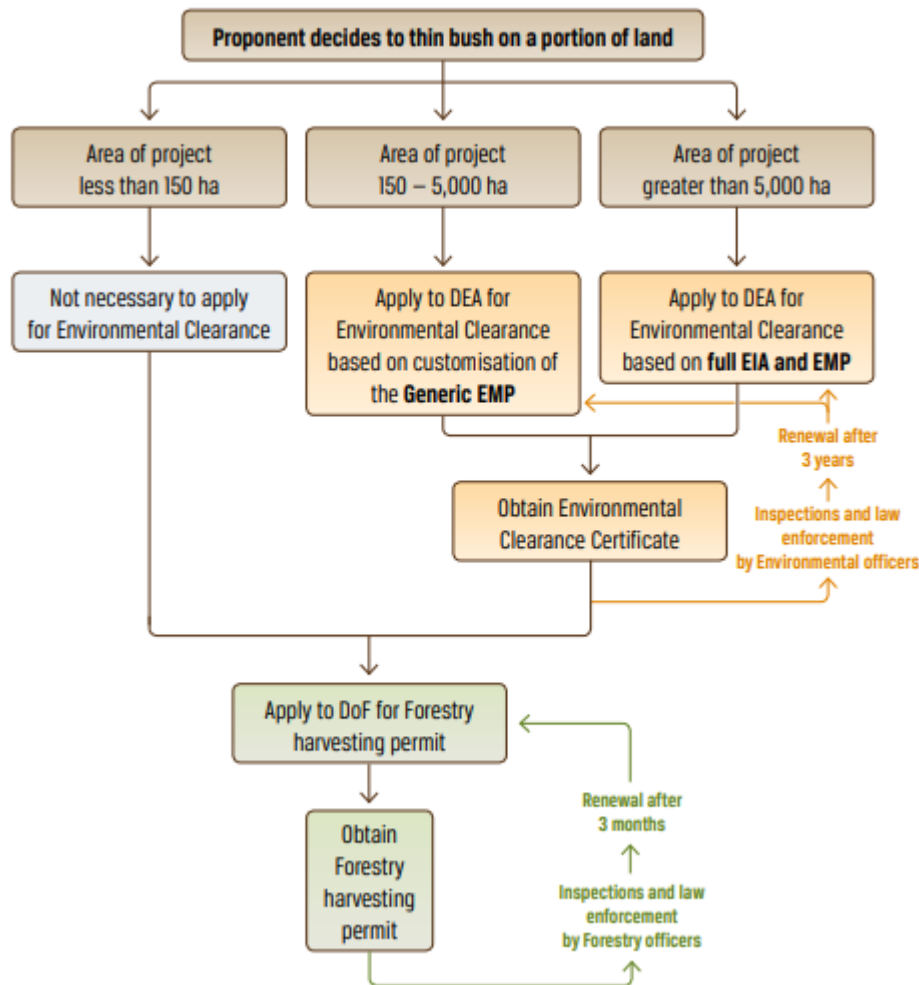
Proponent decides to thin bush on a portion of land

Area of project less than 150 ha

Area of project 150 – 5,000 ha

Area of project greater than 5,000 ha

Not necessary to apply for Environmental Clearance

Apply to DEA for Environmental Clearance based on customisation of the **Generic EMP**

Apply to DEA for Environmental Clearance based on **full EIA and EMP**

Renewal after 3 years

Obtain Environmental Clearance Certificate

Inspections and law enforcement by Environmental officers

Apply to DoF for Forestry harvesting permit

Renewal after 3 months

Obtain Forestry harvesting permit

Inspections and law enforcement by Forestry officers